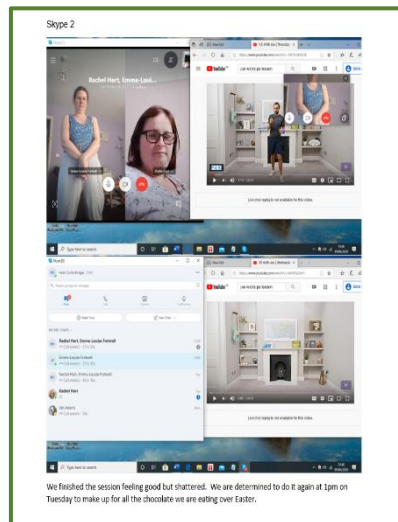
Skype 2

Rachel Hart, Emma-Louis...

YouTube

Live chat replay is not available for this video.

Type here to search

YouTube

Rachel Hart, Emma-Louise Fretwell

Emma-Louise Fretwell

Rachel Hart, Emma-Louise Fretwell

Rachel Hart

Type here to search

We finished the session feeling good but shattered. We are determined to do it again at 1pm on Tuesday to make up for all the chocolate we are eating over Easter.